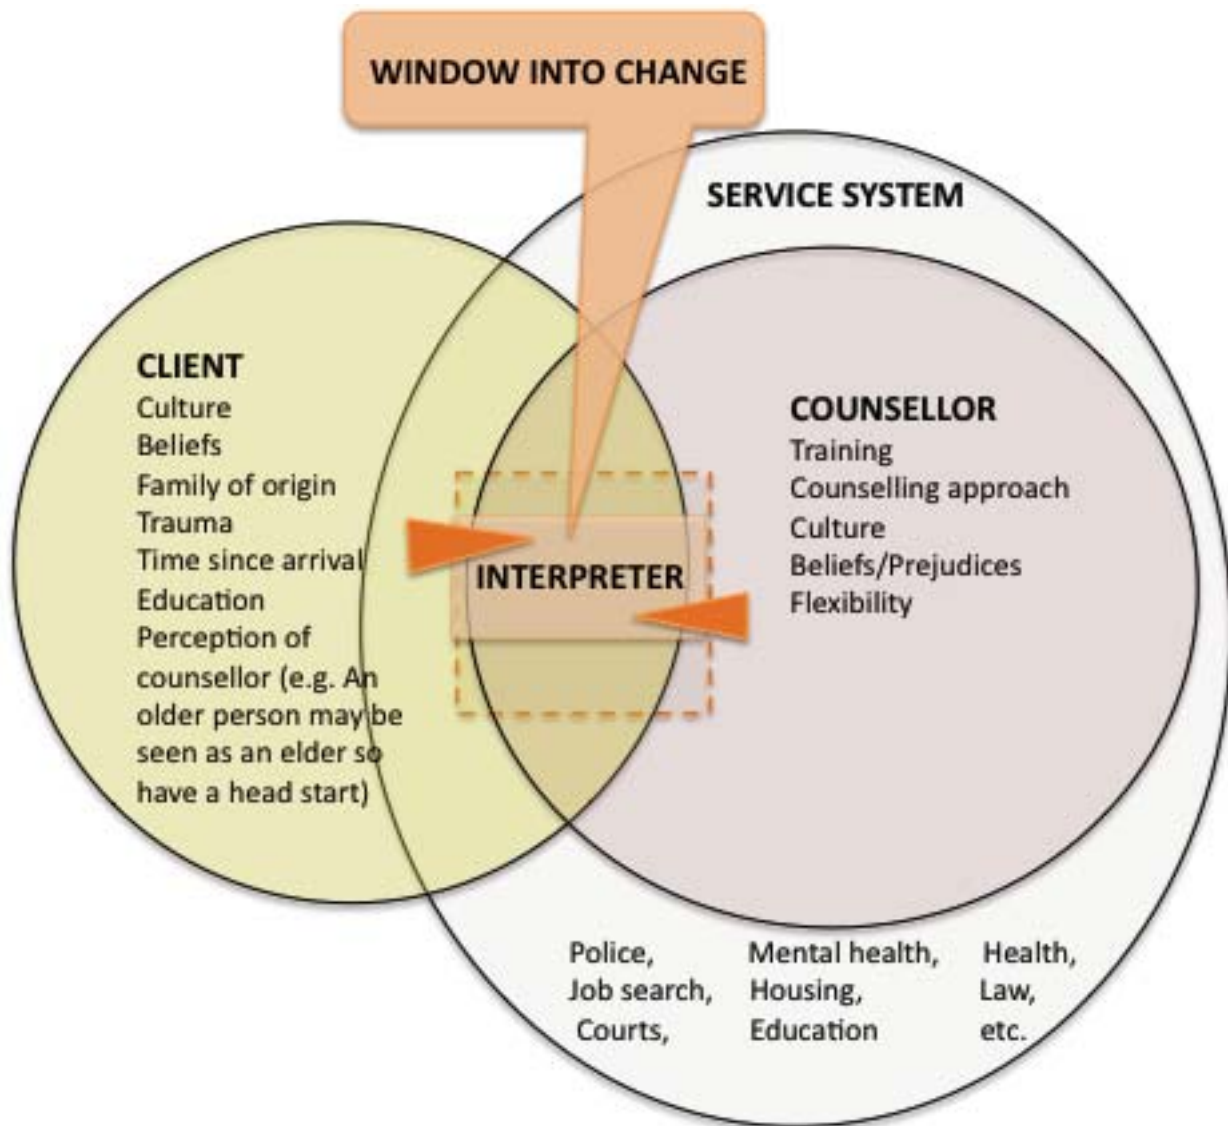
WINDOW INTO CHANGE

SERVICE SYSTEM

CLIENT
Culture
Beliefs
Family of origin
Trauma
Time since arrival
Education
Perception of counsellor (e.g. An older person may be seen as an elder so have a head start)

INTERPRETER

COUNSELLOR
Training
Counselling approach
Culture
Beliefs/Prejudices
Flexibility

Police,
Job search,
Courts,

Mental health,
Housing,
Education

Health,
Law,
etc.